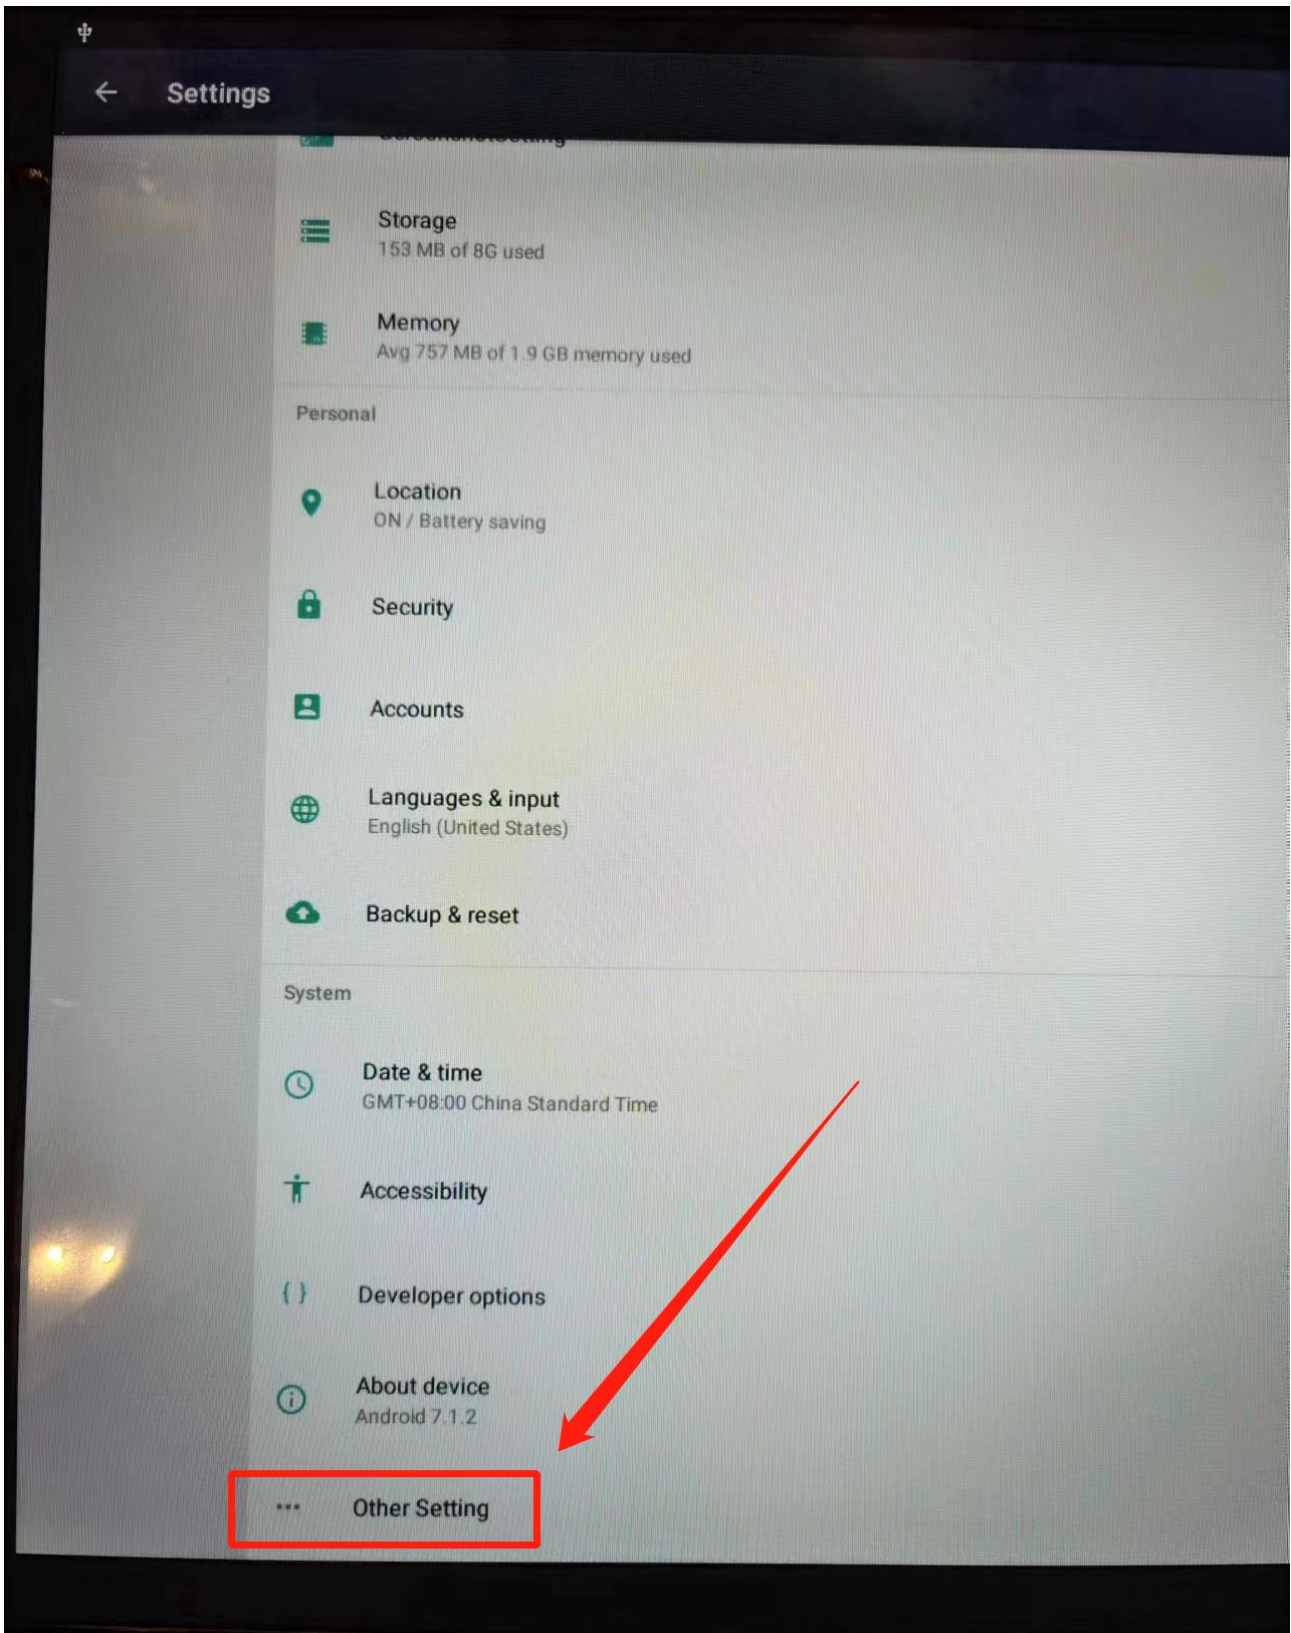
Settings

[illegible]

Storage
153 MB of 8G used

Memory
Avg 757 MB of 1.9 GB memory used

Personal

Location
ON / Battery saving

Security

Accounts

Languages & input
English (United States)

Backup & reset

System

Date & time
GMT+08:00 China Standard Time

Accessibility

Developer options

About device
Android 7.1.2

Other Setting